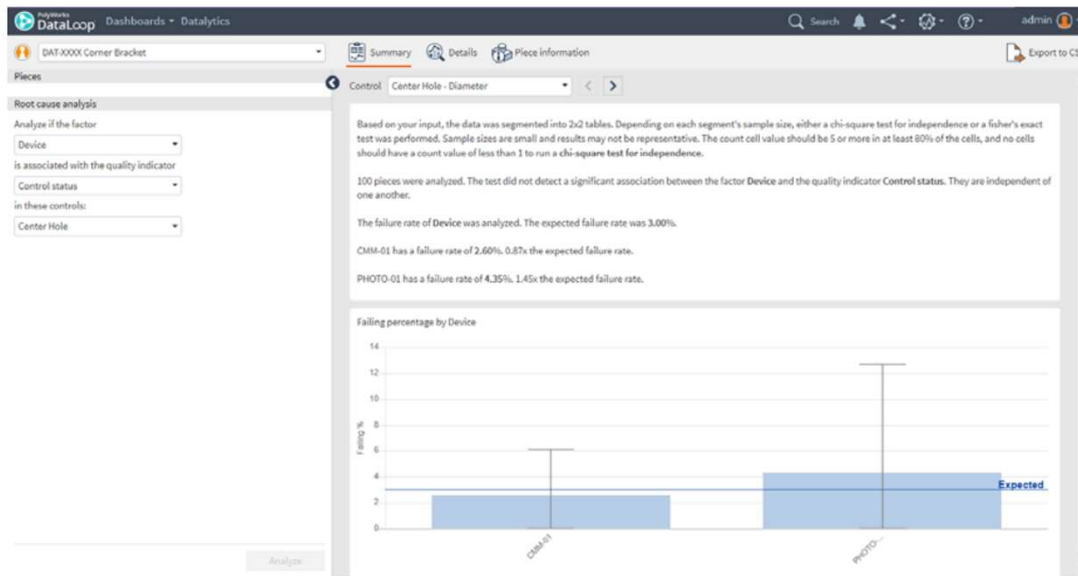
PolyWorks DataLoop Dashboards ▾ Datalytics

Search admin

DAT-XXXX Corner Bracket

Summary Details Piece information

Export to CS

Pieces

Root cause analysis

Analyze if the factor

Device

is associated with the quality indicator

Control status

in these controls:

Center Hole

Analyze

Control Center Hole - Diameter

Based on your input, the data was segmented into 2x2 tables. Depending on each segment's sample size, either a chi-square test for independence or a fisher's exact test was performed. Sample sizes are small and results may not be representative. The count cell value should be 5 or more in at least 80% of the cells, and no cells should have a count value of less than 1 to run a **chi-square test for independence**.

100 pieces were analyzed. The test did not detect a significant association between the factor **Device** and the quality indicator **Control status**. They are independent of one another.

The failure rate of **Device** was analyzed. The expected failure rate was **3.00%**.

CMM-01 has a failure rate of **2.60%**. 0.87x the expected failure rate.

PHOTO-01 has a failure rate of **4.35%**. 1.45x the expected failure rate.

Failing percentage by Device

14
12
10
8
6
4
2
0

Failing %

Expected

CMM-01

PHOTO-...